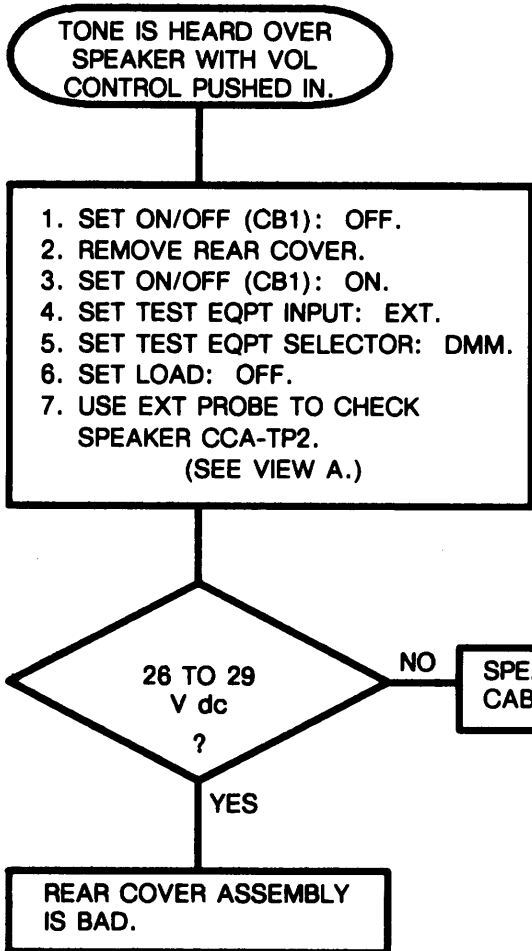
TONE IS HEARD OVER SPEAKER WITH VOL CONTROL PUSHED IN.

1. SET ON/OFF (CB1): OFF.
2. REMOVE REAR COVER.
3. SET ON/OFF (CB1): ON.
4. SET TEST EQPT INPUT: EXT.
5. SET TEST EQPT SELECTOR: DMM.
6. SET LOAD: OFF.
7. USE EXT PROBE TO CHECK SPEAKER CCA-TP2.
(SEE VIEW A.)

26 TO 29 V dc ?

NO

SPE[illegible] CAB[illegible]

YES

REAR COVER ASSEMBLY IS BAD.